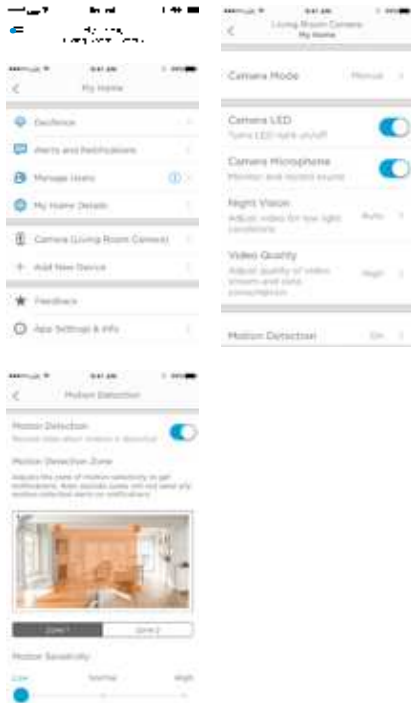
9:41 AM
My Home

Geofence

Alerts and Notifications

Manage Users

My Home Details

Camera (Living Room Camera)

+ Add New Device

Feedback

App Settings & Info

9:41 AM
Living Room Camera
My Home

Camera Mode Manual

Camera LED
Turns LED light on/off

Camera Microphone
Monitor and record sound

Night Vision
Adjust video for low light conditions Auto

Video Quality
Adjust quality of video stream and data consumption High

Motion Detection On

9:41 AM
Motion Detection

Motion Detection
Receive alerts when motion is detected

Motion Detection Zone
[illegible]

Zone 1 Zone 2

Motion Sensitivity

Low Normal High